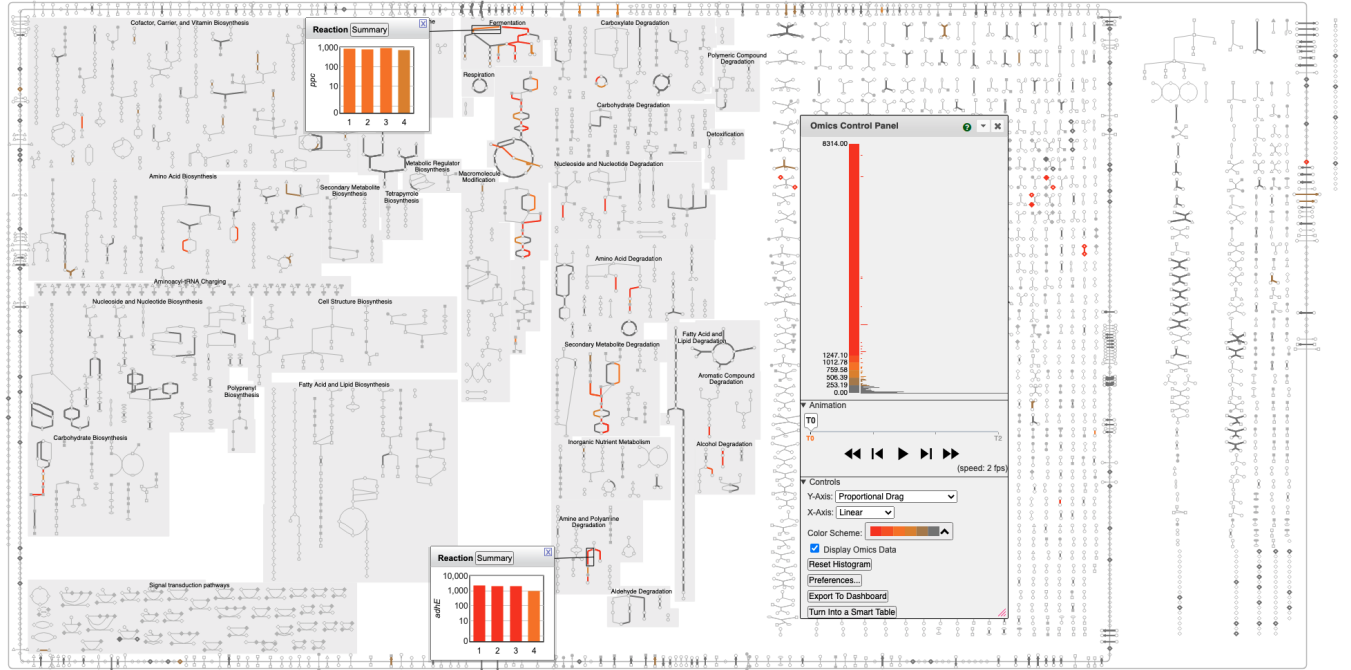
Cofactor, Carrier, and Vitamin Biosynthesis

Reaction Summary

1,000
100
10
1

ppc

1 2 3 4

Fermentation

Carboxylate Degradation

Polymeric Compound Degradation

Respiration

Carbohydrate Degradation

Detoxification

Metabolic Regulator Biosynthesis

Macromolecule Modification

Nucleoside and Nucleotide Degradation

Amino Acid Biosynthesis

Secondary Metabolite Biosynthesis

Tetrapyrrole Biosynthesis

Amino Acid Degradation

Aminoacyl-tRNA Charging

Nucleoside and Nucleotide Biosynthesis

Cell Structure Biosynthesis

Fatty Acid and Lipid Degradation

Secondary Metabolite Degradation

Aromatic Compound Degradation

Polyprenyl Biosynthesis

Fatty Acid and Lipid Biosynthesis

Carbohydrate Biosynthesis

Inorganic Nutrient Metabolism

Alcohol Degradation

Amine and Polyamine Degradation

Signal transduction pathways

Aldehyde Degradation

Reaction Summary

10,000
1,000
100
10
1

adhE

1 2 3 4

Omics Control Panel

8314.00

1247.10
1012.78
759.58
506.39
253.19
0.00

Animation

T0

T0

T2

(speed: 2 fps)

Controls

Y-Axis: Proportional Drag

X-Axis: Linear

Color Scheme:

Display Omics Data

Reset Histogram

Preferences...

Export To Dashboard

Turn Into a Smart Table